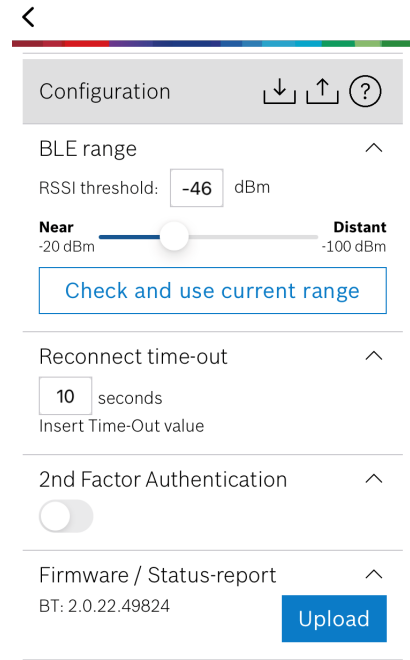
Configuration

BLE range

RSSI threshold: -46 dBm

Near
-20 dBm

Distant
-100 dBm

Check and use current range

Reconnect time-out

10 seconds

Insert Time-Out value

2nd Factor Authentication

Firmware / Status-report

BT: 2.0.22.49824

Upload